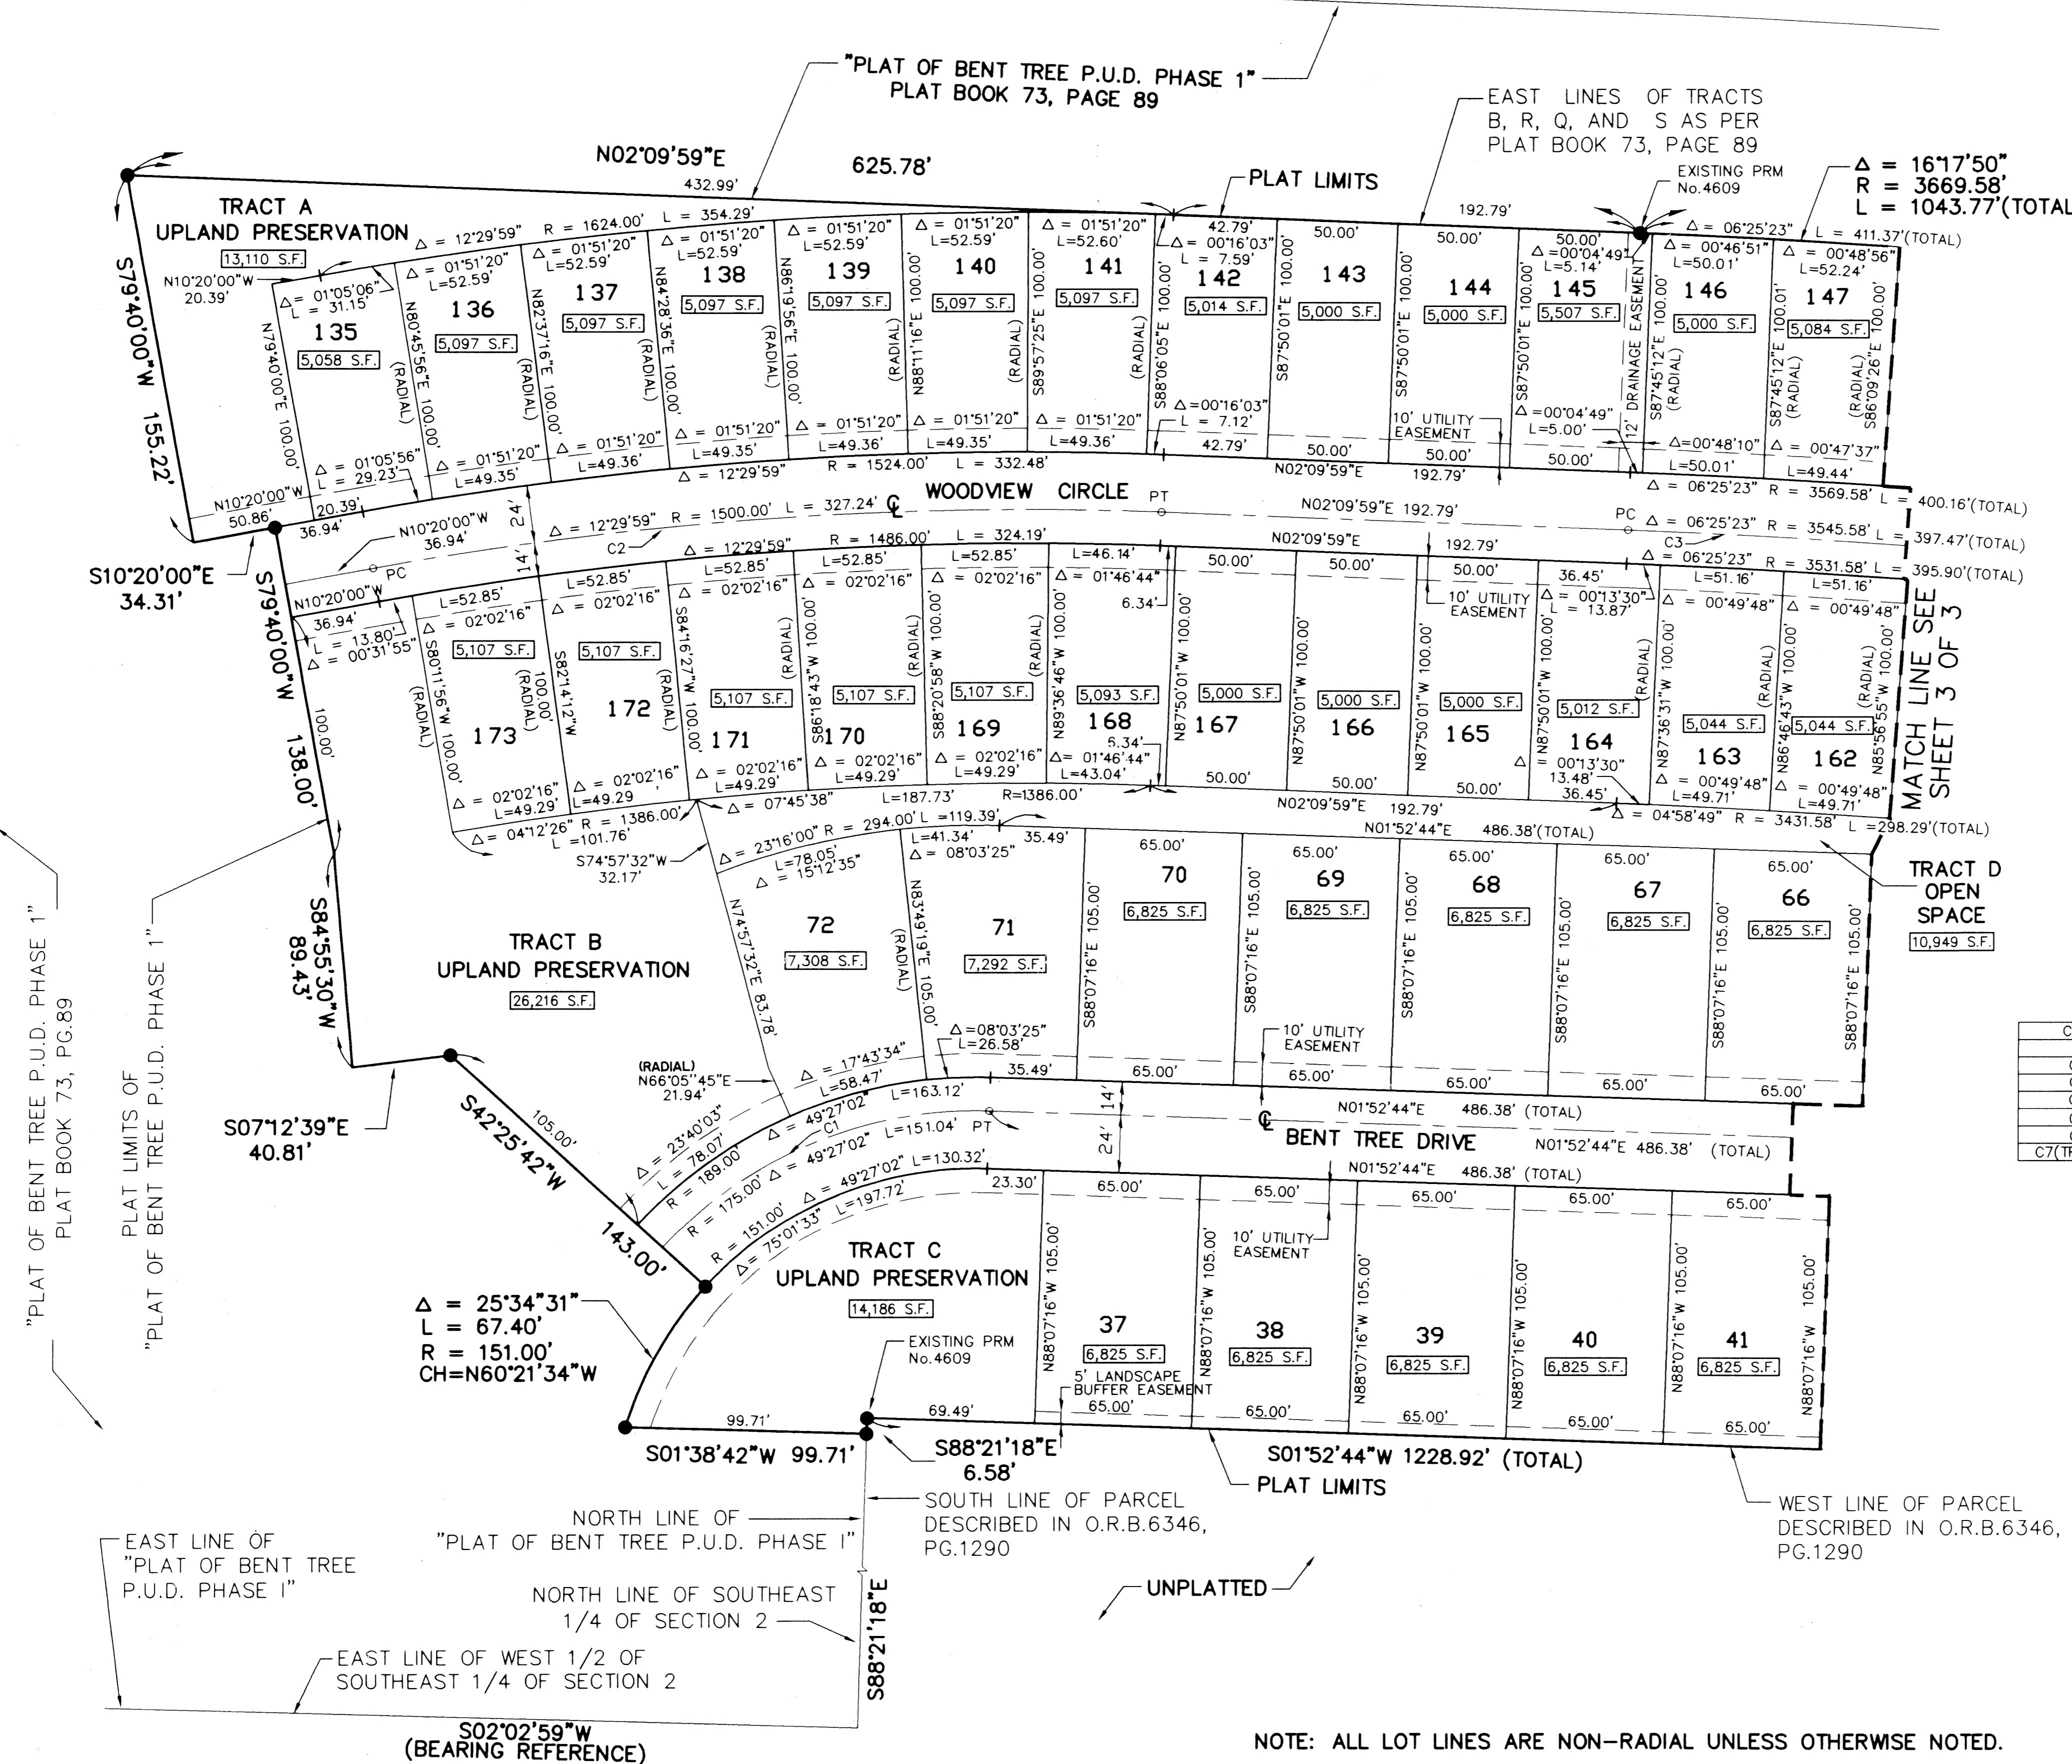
"PLAT OF BENT TREE P.U.D. PHASE 1"
PLAT BOOK 73, PAGE 89

EAST LINES OF TRACTS B, R, Q, AND S AS PER PLAT BOOK 73, PAGE 89

N02°09'59"E 625.78'
432.99'
PLAT LIMITS
192.79'
EXISTING PRM No.4609
Δ = 16°17'50"
R = 3669.58'
L = 1043.77'(TOTAL)

TRACT A
UPLAND PRESERVATION
13,110 S.F.

Δ = 12°29'59" R = 1624.00' L = 354.29'
Δ = 06°25'23" L = 411.37'(TOTAL)

N10°20'00"W 20.39'
Δ = 01°05'06" L = 31.15'
135
5,058 S.F.
Δ = 01°51'20" L=52.59'
136
5,097 S.F.
Δ = 01°51'20" L=52.59'
137
5,097 S.F.
Δ = 01°51'20" L=52.59'
138
5,097 S.F.
Δ = 01°51'20" L=52.59'
139
5,097 S.F.
Δ = 01°51'20" L=52.59'
140
5,097 S.F.
Δ = 01°51'20" L=52.60'
141
5,097 S.F.
42.79'
Δ = 00°16'03" L = 7.59'
142
5,014 S.F.
50.00'
143
5,000 S.F.
50.00'
144
5,000 S.F.
50.00'
Δ =00°04'49" L=5.14'
145
5,507 S.F.
Δ = 00°46'51" L=50.01'
146
5,000 S.F.
Δ = 00°48'56" L=52.24'
147
5,084 S.F.

N79°40'00"E 100.00'
N80°45'56"E 100.00' (RADIAL)
N82°37'16"E 100.00' (RADIAL)
N84°28'36"E 100.00' (RADIAL)
N86°19'56"E 100.00' (RADIAL)
N88°11'16"E 100.00' (RADIAL)
S89°57'25"E 100.00' (RADIAL)
S88°06'05"E 100.00' (RADIAL)
S87°50'01"E 100.00'
S87°50'01"E 100.00'
S87°50'01"E 100.00'
12' DRAINAGE EASEMENT
S87°45'12"E 100.00' (RADIAL)
S87°45'12"E 100.01' (RADIAL)
S86°09'26"E 100.00' (RADIAL)

Δ = 01°05'56" L = 29.23'
Δ = 01°51'20" L=49.35'
Δ = 01°51'20" L=49.36'
Δ = 01°51'20" L=49.35'
Δ = 01°51'20" L=49.36'
Δ = 01°51'20" L=49.35'
Δ = 01°51'20" L=49.36'
Δ =00°16'03" L = 7.12'
42.79'
10' UTILITY EASEMENT
50.00'
50.00'
Δ =00°04'49" L=5.00'
50.00'
Δ =00°48'10" L=50.01'
Δ = 00°47'37" L=49.44'
Δ = 12°29'59" R = 1524.00' L = 332.48'
N02°09'59"E 192.79'
Δ = 06°25'23" R = 3569.58' L = 400.16'(TOTAL)

N10°20'00"W 50.86'
20.39'
36.94'
WOODVIEW CIRCLE
PT
Δ = 12°29'59" R = 1500.00' L = 327.24'
N02°09'59"E 192.79'
PC Δ = 06°25'23" R = 3545.58' L = 397.47'(TOTAL)
N10°20'00"W 36.94'
24'
C2
Δ = 12°29'59" R = 1486.00' L = 324.19'
N02°09'59"E
192.79'
C3
Δ = 06°25'23" R = 3531.58' L = 395.90'(TOTAL)
S10°20'00"E 34.31'
PC
14'
N10°20'00"W 36.94'
L = 13.80' Δ = 00°31'55"

L=52.85' Δ = 02°02'16"
L=52.85' Δ = 02°02'16"
L=52.85' Δ = 02°02'16"
L=52.85' Δ = 02°02'16"
L=52.85' Δ = 02°02'16"
L=46.14' Δ = 01°46'44"
6.34'
50.00'
50.00'
50.00'
10' UTILITY EASEMENT
36.45' Δ = 00°13'30" L = 13.87'
L=51.16' Δ = 00°49'48"
L=51.16' Δ = 00°49'48"

S79°40'00"W 155.22'
S79°40'00"W 138.00'
100.00'

173
172
5,107 S.F.
5,107 S.F.
171
5,107 S.F.
170
5,107 S.F.
169
5,107 S.F.
168
5,093 S.F.
167
5,000 S.F.
166
5,000 S.F.
165
5,000 S.F.
164
5,012 S.F.
163
5,044 S.F.
162
5,044 S.F.

S80°11'56"W 100.00' (RADIAL)
S82°14'12"W 100.00' (RADIAL)
S84°16'27"W 100.00' (RADIAL)
S86°18'43"W 100.00' (RADIAL)
S88°20'58"W 100.00' (RADIAL)
N89°36'46"W 100.00' (RADIAL)
N87°50'01"W 100.00'
N87°50'01"W 100.00'
N87°50'01"W 100.00'
N87°50'01"W 100.00'
N87°36'31"W 100.00' (RADIAL)
N86°46'43"W 100.00' (RADIAL)
N85°56'55"W 100.00' (RADIAL)

Δ = 02°02'16" L=49.29'
Δ = 02°02'16" L=49.29
Δ = 02°02'16" L=49.29'
Δ = 02°02'16" L=49.29'
Δ = 02°02'16" L=49.29'
6.34'
Δ= 01°46'44" L=43.04'
50.00'
50.00'
50.00'
Δ = 00°13'30" 13.48' 36.45'
Δ = 00°49'48" L=49.71'
Δ = 00°49'48" L=49.71'

MATCH LINE SEE SHEET 3 OF 3

Δ = 04°12'26" R = 1386.00' L = 101.76'
Δ = 07°45'38"
L=187.73' R=1386.00'
N02°09'59"E 192.79'
Δ = 04°58'49" R = 3431.58' L =298.29'(TOTAL)
S74°57'32"W 32.17'
Δ = 23°16'00" R = 294.00' L =119.39'
L=41.34' Δ = 08°03'25"
35.49'
L=78.05' Δ = 15°12'35"
N01°52'44"E 486.38'(TOTAL)

65.00'
70
6,825 S.F.
65.00'
69
6,825 S.F.
65.00'
68
6,825 S.F.
65.00'
67
6,825 S.F.
65.00'
66
6,825 S.F.
TRACT D OPEN SPACE
10,949 S.F.

72
7,308 S.F.
71
7,292 S.F.
N74°57'32"E 83.78'
N83°49'19"E 105.00' (RADIAL)
S88°07'16"E 105.00'
S88°07'16"E 105.00'
S88°07'16"E 105.00'
S88°07'16"E 105.00'
S88°07'16"E 105.00'
S88°07'16"E 105.00'

TRACT B
UPLAND PRESERVATION
26,216 S.F.

S84°55'30"W 89.43'

Δ =08°03'25" L=26.58'
10' UTILITY EASEMENT
(RADIAL) N66°05'45"E 21.94'
Δ = 17°43'34" L=58.47'
35.49'
65.00'
65.00'
65.00'
65.00'
65.00'
Δ = 23°40'03" L = 78.07' R = 189.00'
Δ = 49°27'02" L=163.12'
C1
Δ = 49°27'02" L=151.04' PT
R = 175.00'
14'
24'
N01°52'44"E 486.38' (TOTAL)
BENT TREE DRIVE
N01°52'44"E 486.38' (TOTAL)
Δ = 49°27'02" L=130.32'
N01°52'44"E 486.38' (TOTAL)
R = 151.00' Δ = 75°01'33" L=197.72'
23.30'
65.00'
65.00'
65.00'
65.00'
65.00'

S07°12'39"E 40.81'
S42°25'42"W
105.00'
143.00'

TRACT C
UPLAND PRESERVATION
14,186 S.F.
10' UTILITY EASEMENT

Δ = 25°34'31"
L = 67.40'
R = 151.00'
CH=N60°21'34"W

EXISTING PRM No.4609
37
6,825 S.F.
38
6,825 S.F.
39
6,825 S.F.
40
6,825 S.F.
41
6,825 S.F.
N88°07'16"W 105.00'
N88°07'16"W 105.00'
N88°07'16"W 105.00'
N88°07'16"W 105.00'
N88°07'16"W 105.00'
N88°07'16"W 105.00'
5' LANDSCAPE BUFFER EASEMENT
99.71'
69.49'
65.00'
65.00'
65.00'
65.00'
65.00'
S01°38'42"W 99.71'
S88°21'18"E 6.58'
S01°52'44"W 1228.92' (TOTAL)
PLAT LIMITS

"PLAT OF BENT TREE P.U.D. PHASE 1" PLAT BOOK 73, PG.89
PLAT LIMITS OF "PLAT OF BENT TREE P.U.D. PHASE 1"

NORTH LINE OF "PLAT OF BENT TREE P.U.D. PHASE I"
SOUTH LINE OF PARCEL DESCRIBED IN O.R.B.6346, PG.1290
WEST LINE OF PARCEL DESCRIBED IN O.R.B.6346, PG.1290
EAST LINE OF "PLAT OF BENT TREE P.U.D. PHASE I"
NORTH LINE OF SOUTHEAST 1/4 OF SECTION 2
S88°21'18"E
UNPLATTED
EAST LINE OF WEST 1/2 OF SOUTHEAST 1/4 OF SECTION 2
S02°02'59"W (BEARING REFERENCE)

C
C7(TR

NOTE: ALL LOT LINES ARE NON-RADIAL UNLESS OTHERWISE NOTED.